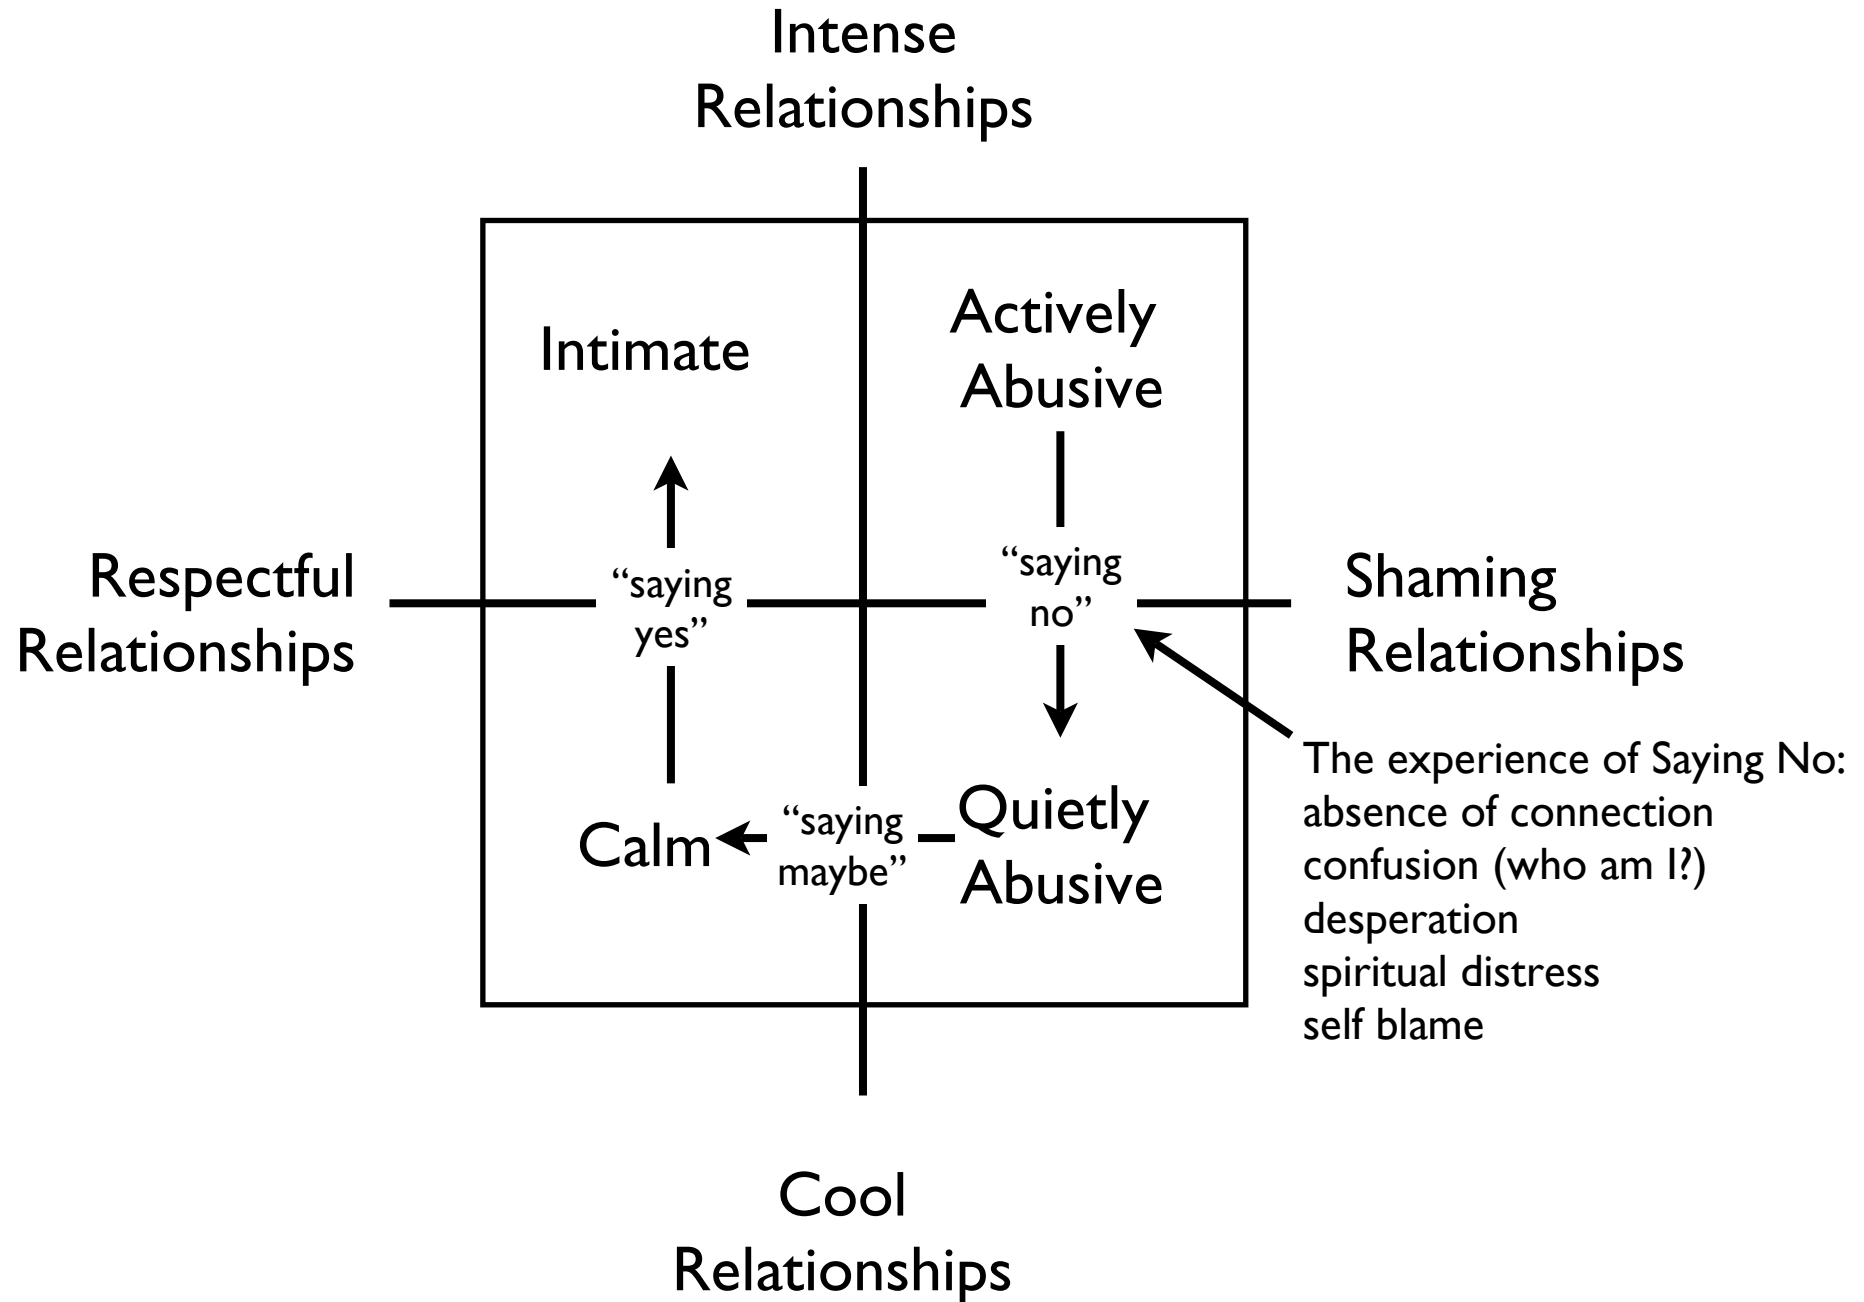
Intense Relationships

Intimate

Actively Abusive

Respectful Relationships

“saying yes”

“saying no”

Shaming Relationships

The experience of Saying No:
absence of connection
confusion (who am I?)
desperation
spiritual distress
self blame

Calm

“saying maybe”

Quietly Abusive

Cool Relationships